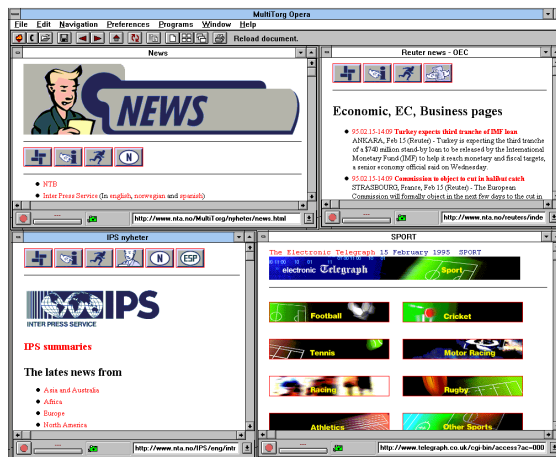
MultiTorg Opera

File Edit Navigation Preferences Programs Window Help

Reload document.

News

NEWS

N

NTB

Inter Press Service (In english, norwegian and spanish)

http://www.nta.no/MultiTorg/nyheter/news.html

Reuter news - OEC

Economic, EC, Business pages

95.02.15-14:09 Turkey expects third tranche of IMF loan
ANKARA, Feb 15 (Reuter) - Turkey is expecting the third tranche of a $740 million stand-by loan to be released by the International Monetary Fund (IMF) to help it reach monetary and fiscal targets, a senior economy official said on Wednesday.

95.02.15-14:09 Commission to object to cut in halibut catch
STRASBOURG, France, Feb 15 (Reuter) - The European Commission will formally object in the next few days to the cut in

http://www.nta.no/reuters/inde

IPS nyheter

N ESP

IPS

INTER PRESS SERVICE

IPS summaries

The lates news from

Asia and Australia
Africa
Europe
North America

http://www.nta.no/IPS/eng/intr

SPORT

The Electronic Telegraph 15 February 1995 SPORT

electronic Telegraph Sport

Football
Cricket
Tennis
Motor Racing
Racing
Rugby
Athletics
Other Sports

http://www.telegraph.co.uk/cgi-bin/access?ac=000